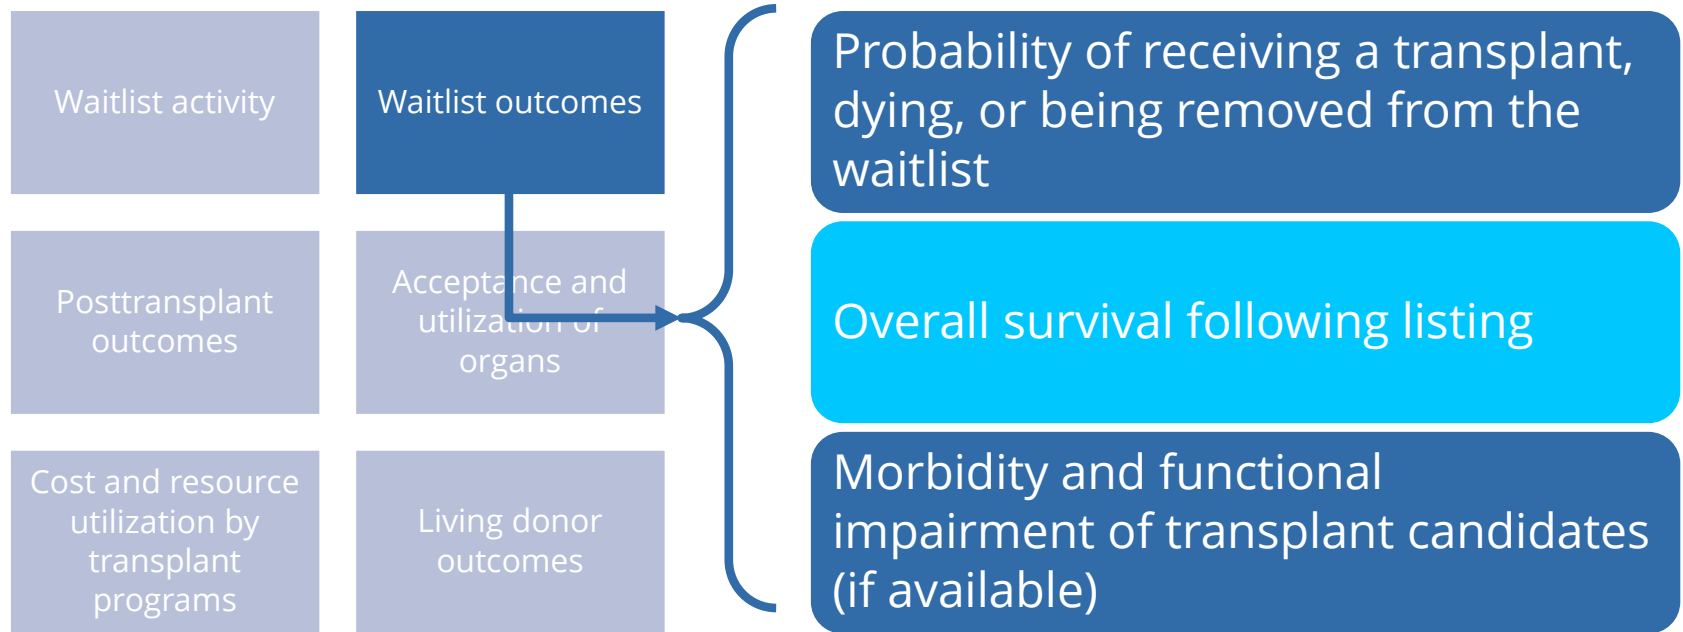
Waitlist activity

Waitlist outcomes

Posttransplant outcomes

Acceptance and utilization of organs

Cost and resource utilization by transplant programs

Living donor outcomes

Probability of receiving a transplant, dying, or being removed from the waitlist

Overall survival following listing

Morbidity and functional impairment of transplant candidates (if available)